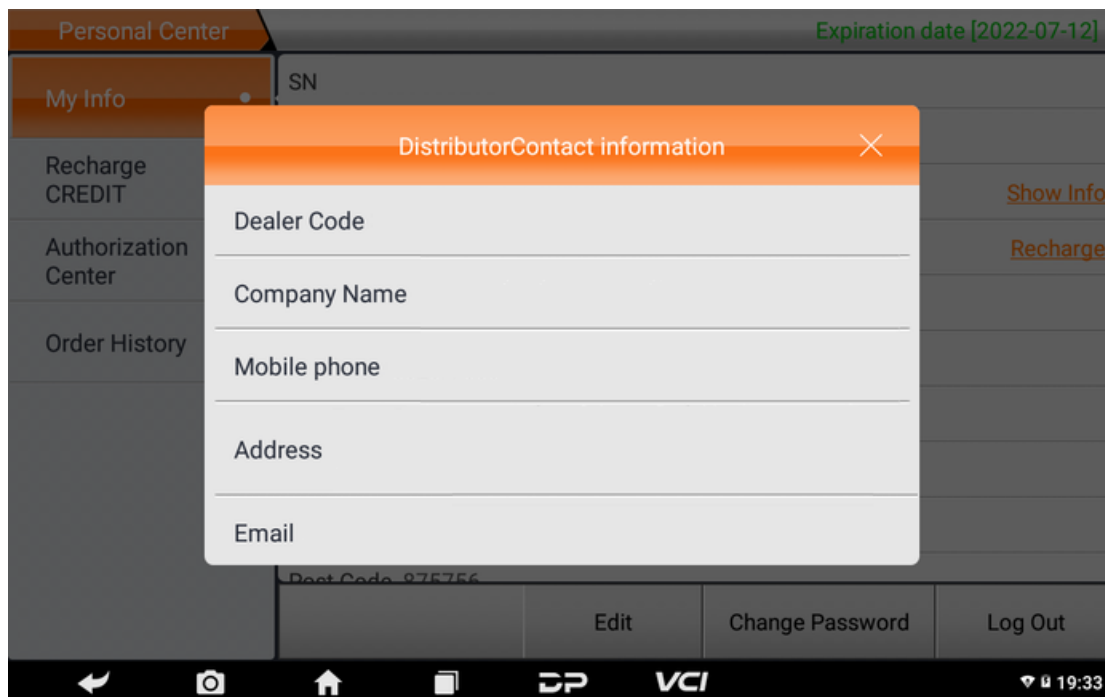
Personal Center

Expiration date [2022-07-12]

My Info

Recharge CREDIT

Authorization Center

Order History

SN

Show Info

Recharge

DistributorContact information

Dealer Code

Company Name

Mobile phone

Address

Email

Post Code 875756

Edit

Change Password

Log Out

VCI

19:33